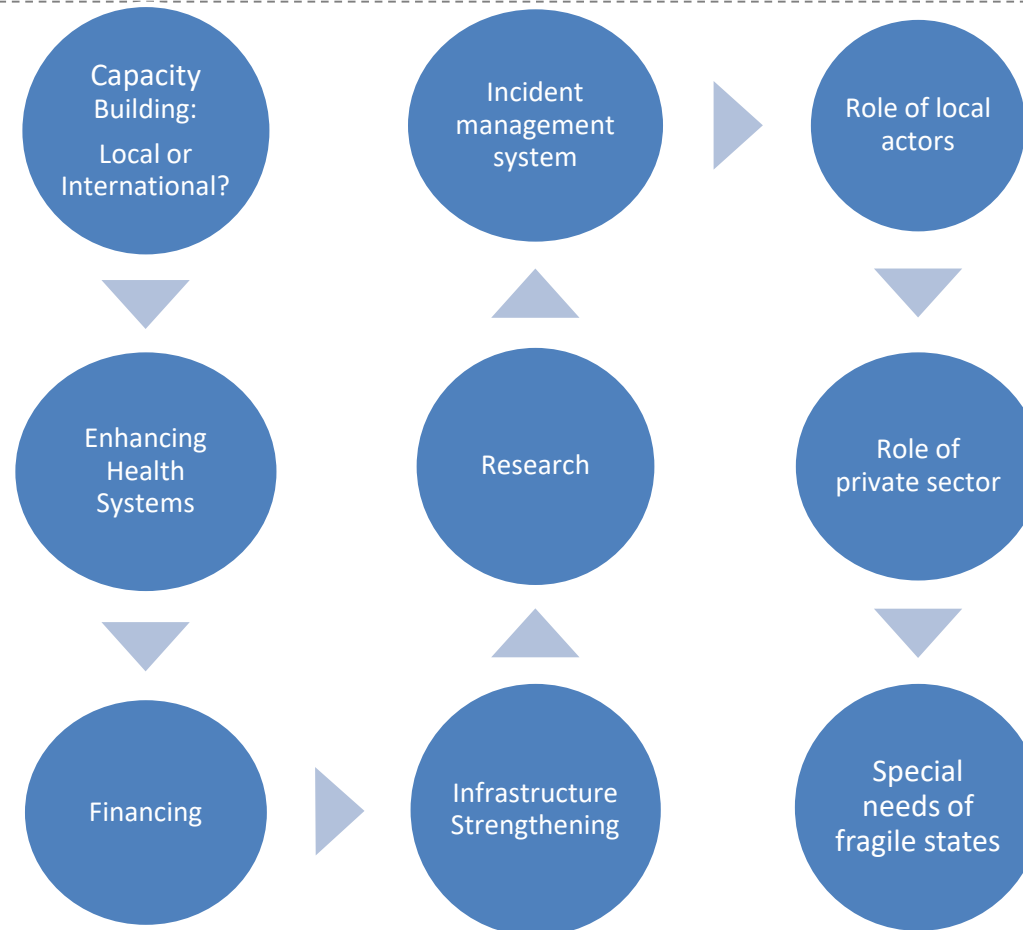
Capacity Building: Local or International?

Enhancing Health Systems

Financing

Infrastructure Strengthening

Research

Incident management system

Role of local actors

Role of private sector

Special needs of fragile states